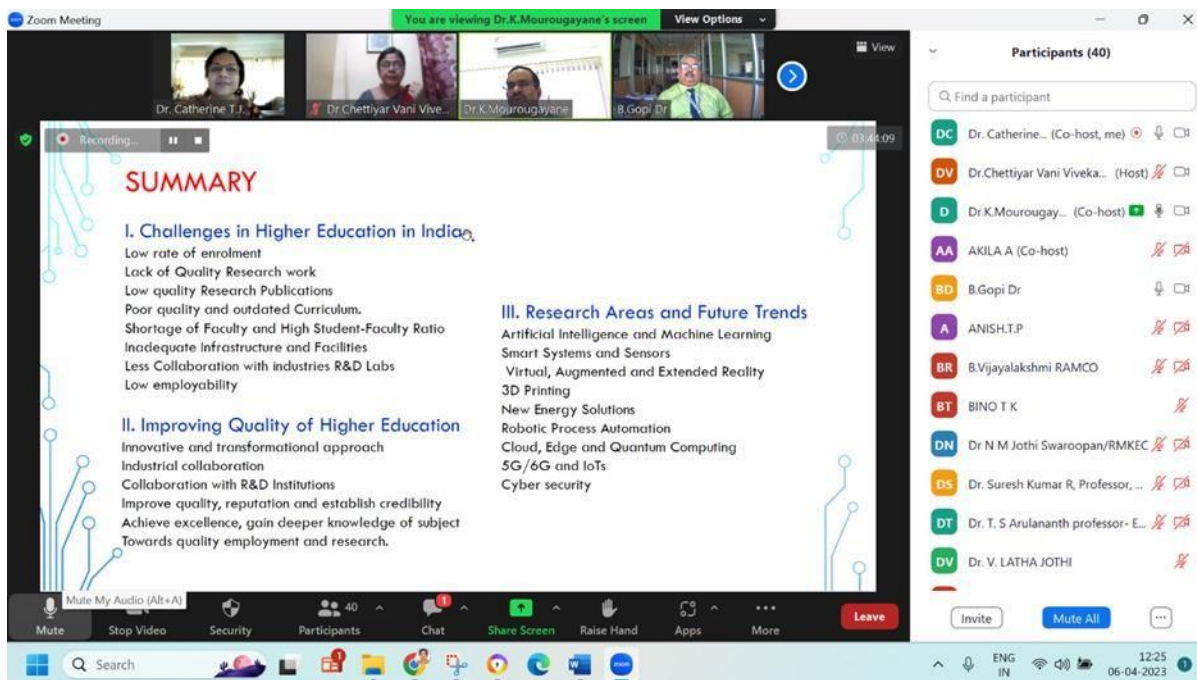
Zoom Meeting
You are viewing Dr.K.Mourougayane's screen
View Options
View
Dr. Catherine T.J.
Dr.Chettiyar Vani Vive...
Dr.K.Mourougayane
B.Gopi Dr
Recording...
03:44:09

SUMMARY

I. Challenges in Higher Education in India
Low rate of enrolment
Lack of Quality Research work
Low quality Research Publications
Poor quality and outdated Curriculum.
Shortage of Faculty and High Student-Faculty Ratio
Inadequate Infrastructure and Facilities
Less Collaboration with industries R&D Labs
Low employability

II. Improving Quality of Higher Education
Innovative and transformational approach
Industrial collaboration
Collaboration with R&D Institutions
Improve quality, reputation and establish credibility
Achieve excellence, gain deeper knowledge of subject
Towards quality employment and research.

III. Research Areas and Future Trends
Artificial Intelligence and Machine Learning
Smart Systems and Sensors
Virtual, Augmented and Extended Reality
3D Printing
New Energy Solutions
Robotic Process Automation
Cloud, Edge and Quantum Computing
5G/6G and IoTs
Cyber security

Mute My Audio (Alt+A)
Mute
Stop Video
Security
40
Participants
1
Chat
Share Screen
Raise Hand
Apps
More
Leave

Participants (40)
Find a participant
DC Dr. Catherine... (Co-host, me)
DV Dr.Chettiyar Vani Viveka... (Host)
D Dr.K.Mourougay... (Co-host)
AA AKILA A (Co-host)
BD B.Gopi Dr
A ANISH.T.P
BR B.Vijayalakshmi RAMCO
BT BINO T K
DN Dr N M Jothi Swaroopan/RMKEC
DS Dr. Suresh Kumar R, Professor, ...
DT Dr. T. S Arulananth professor- E...
DV Dr. V. LATHA JOTHI
Invite
Mute All

Search
ENG IN
12:25
06-04-2023